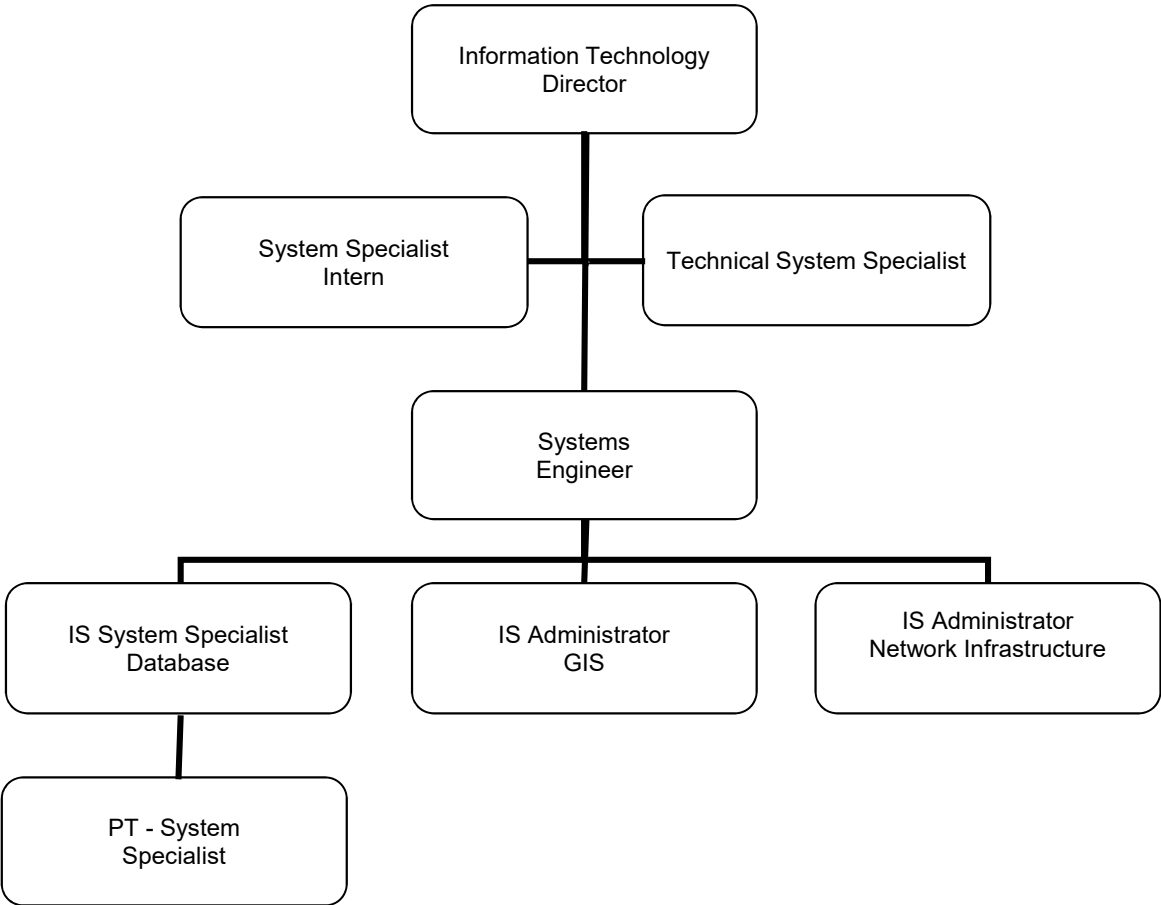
Information Technology Director

System Specialist Intern

Technical System Specialist

Systems Engineer

IS System Specialist Database

IS Administrator GIS

IS Administrator Network Infrastructure

PT - System Specialist